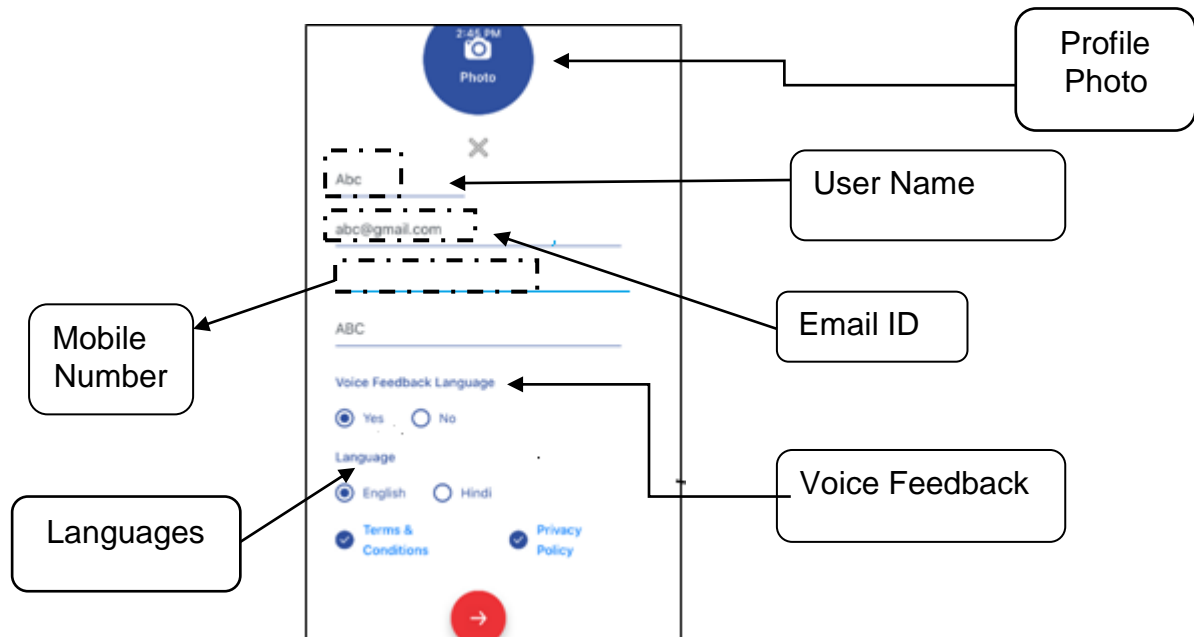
2:45 PM
Photo

Profile Photo

Abc

User Name

abc@gmail.com

Mobile Number

Email ID

ABC

Voice Feedback Language

Yes No

Language

English Hindi

Voice Feedback

Languages

Terms & Conditions

Privacy Policy